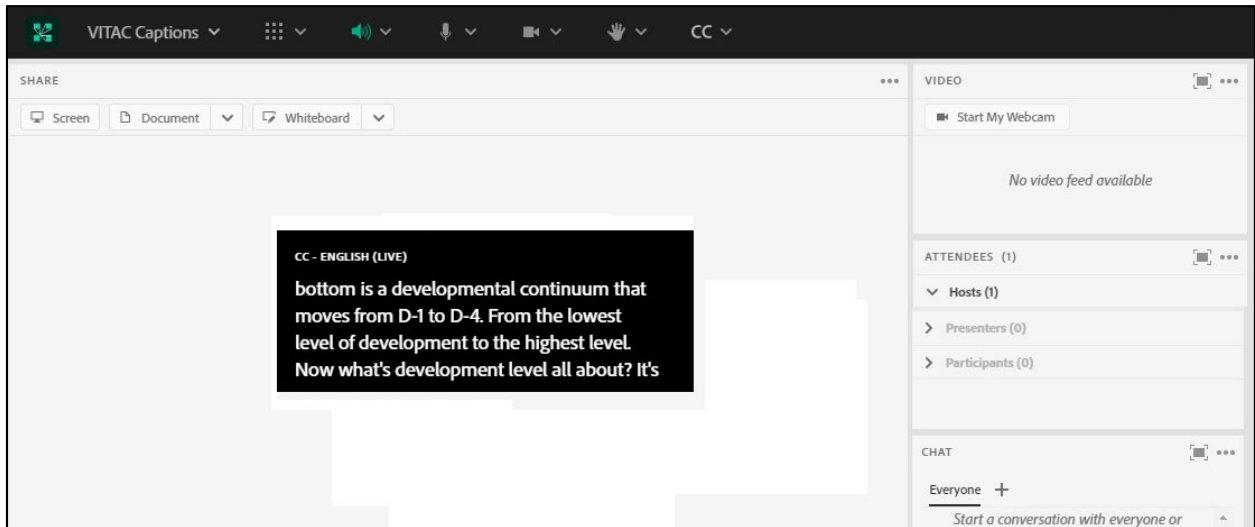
VITAC Captions CC

SHARE

Screen Document Whiteboard

CC - ENGLISH (LIVE)

bottom is a developmental continuum that moves from D-1 to D-4. From the lowest level of development to the highest level. Now what's development level all about? It's

VIDEO

Start My Webcam

No video feed available

ATTENDEES (1)

Hosts (1)

Presenters (0)

Participants (0)

CHAT

Everyone +

Start a conversation with everyone or